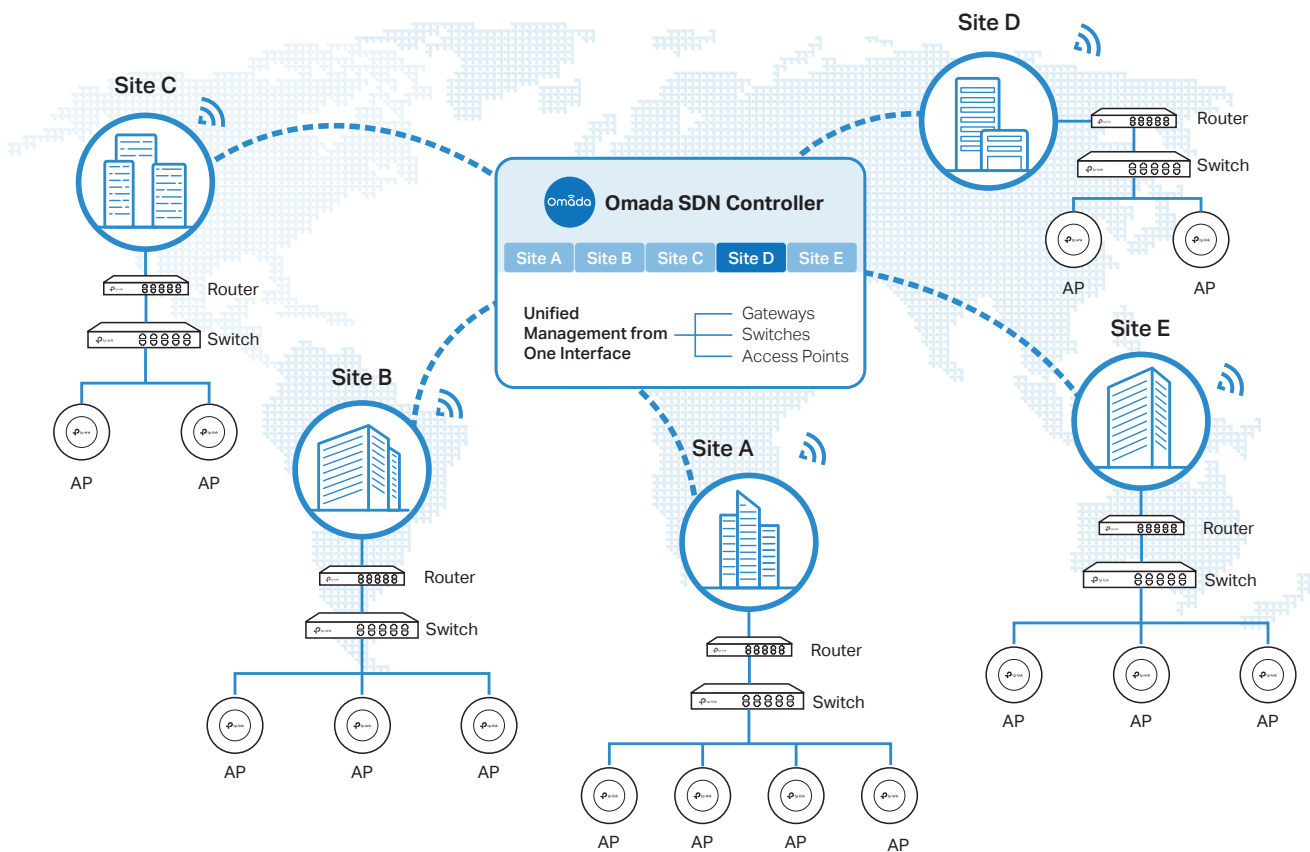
Omada
Omada SDN Controller

Site A | Site B | Site C | Site D | Site E

Unified Management from One Interface

Gateways
Switches
Access Points

Site C
Router
Switch
AP
AP

Site D
Router
Switch
AP
AP

Site B
Router
Switch
AP
AP
AP

Site A
Router
Switch
AP
AP
AP
AP

Site E
Router
Switch
AP
AP
AP